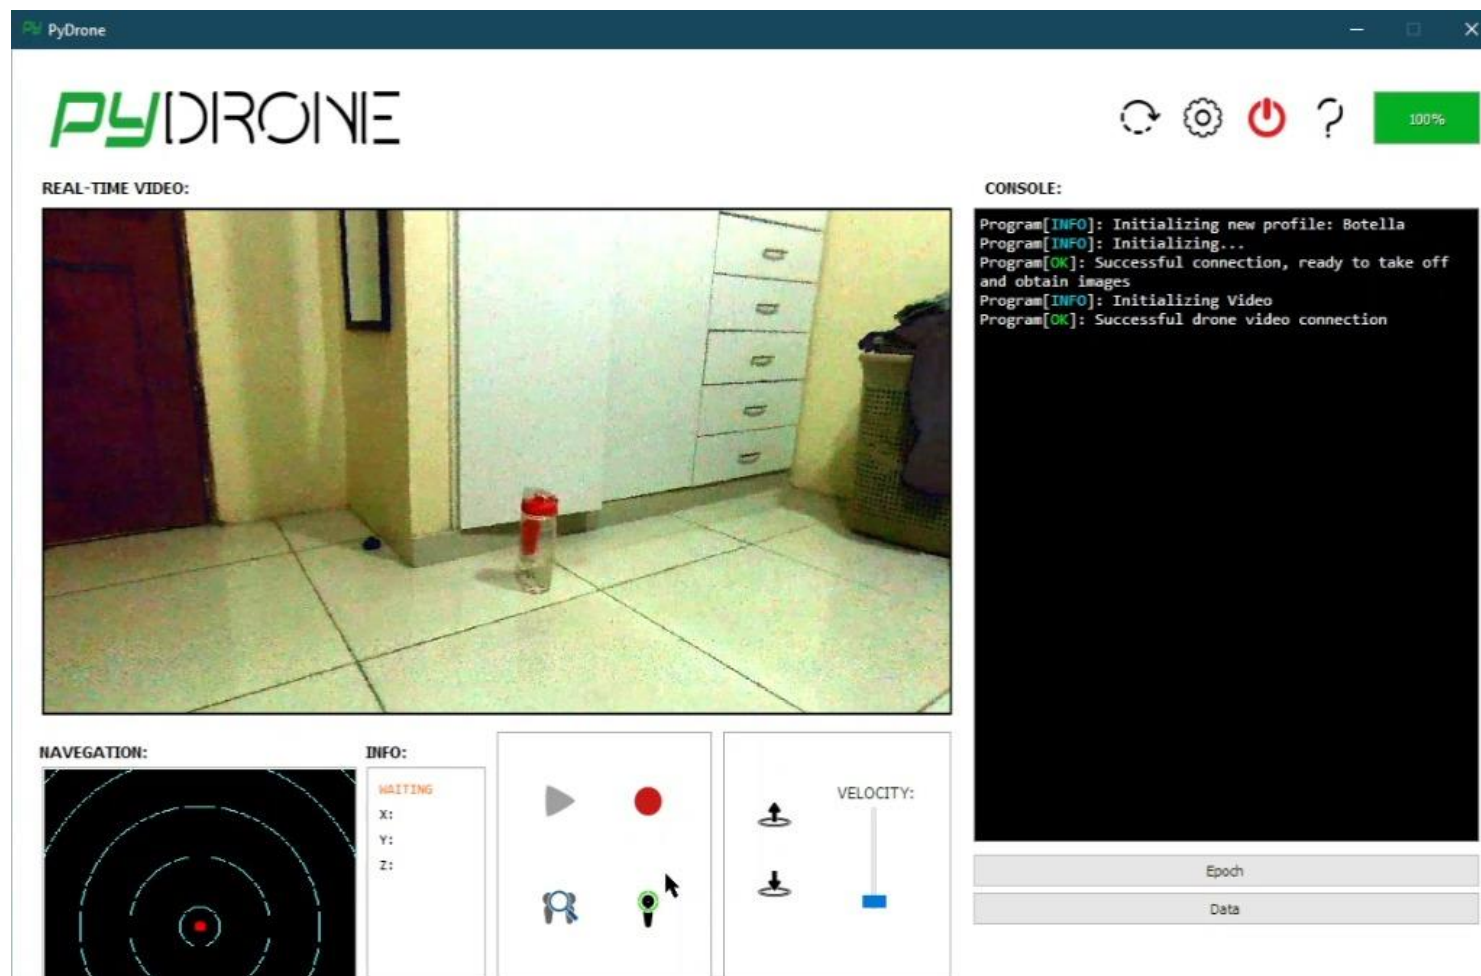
PyDrone

PYDRONE

100%

REAL-TIME VIDEO:

CONSOLE:

Program[INFO]: Initializing new profile: Botella
Program[INFO]: Initializing...
Program[OK]: Successful connection, ready to take off and obtain images
Program[INFO]: Initializing Video
Program[OK]: Successful drone video connection

NAVEGATION:

INFO:

WAITING
X:
Y:
Z:

VELOCITY:

Epoch

Data